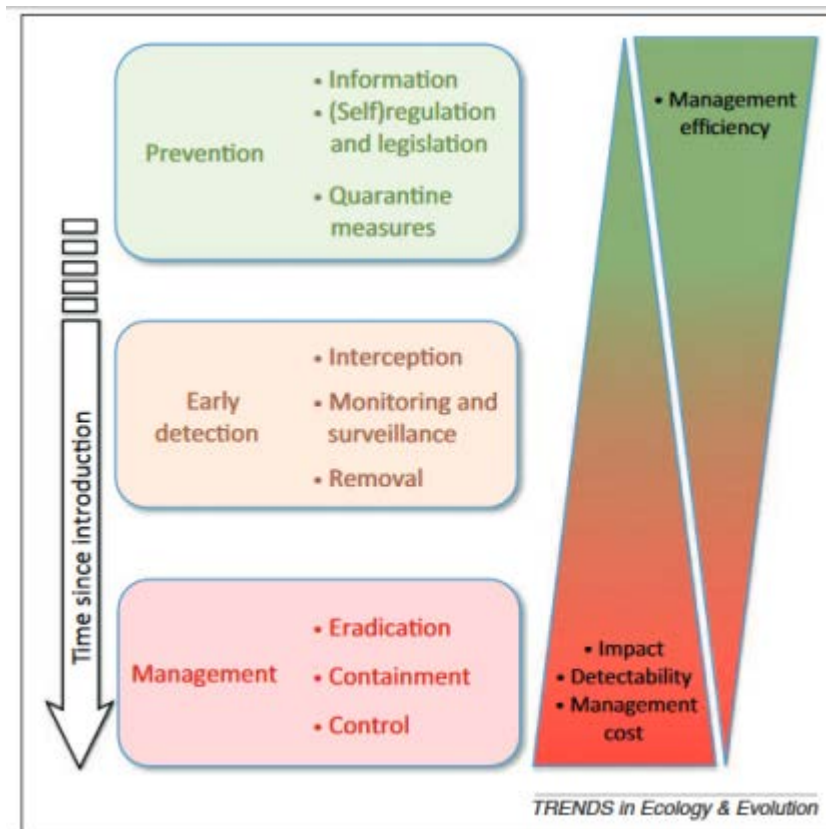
Prevention

• Information
• (Self)regulation and legislation
• Quarantine measures

Early detection

• Interception
• Monitoring and surveillance
• Removal

Management

• Eradication
• Containment
• Control

Time since introduction

• Management efficiency

• Impact
• Detectability
• Management cost

TRENDS in Ecology & Evolution